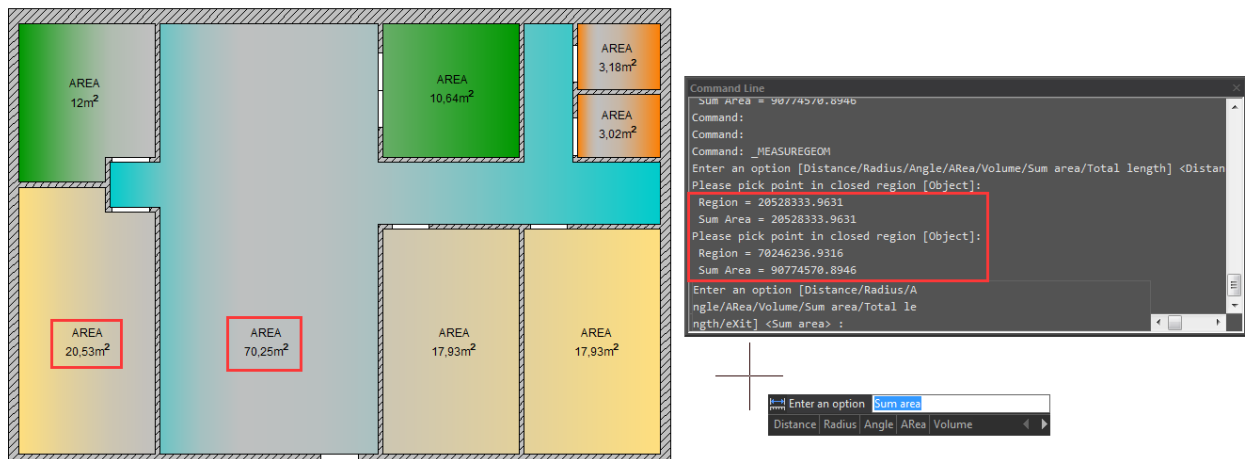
AREA
$12m^2$

AREA
$10,64m^2$

AREA
$3,18m^2$

AREA
$3,02m^2$

AREA
$20,53m^2$

AREA
$70,25m^2$

AREA
$17,93m^2$

AREA
$17,93m^2$

Command Line

Sum Area = 90774570.8946
Command:
Command:
Command: _MEASUREGEOM
Enter an option [Distance/Radius/Angle/ARea/Volume/Sum area/Total length] <Distan
Please pick point in closed region [Object]:
Region = 20528333.9631
Sum Area = 20528333.9631
Please pick point in closed region [Object]:
Region = 70246236.9316
Sum Area = 90774570.8946
Enter an option [Distance/Radius/Angle/ARea/Volume/Sum area/Total length/eXit] <Sum area> :

Enter an option Sum area
Distance Radius Angle ARea Volume